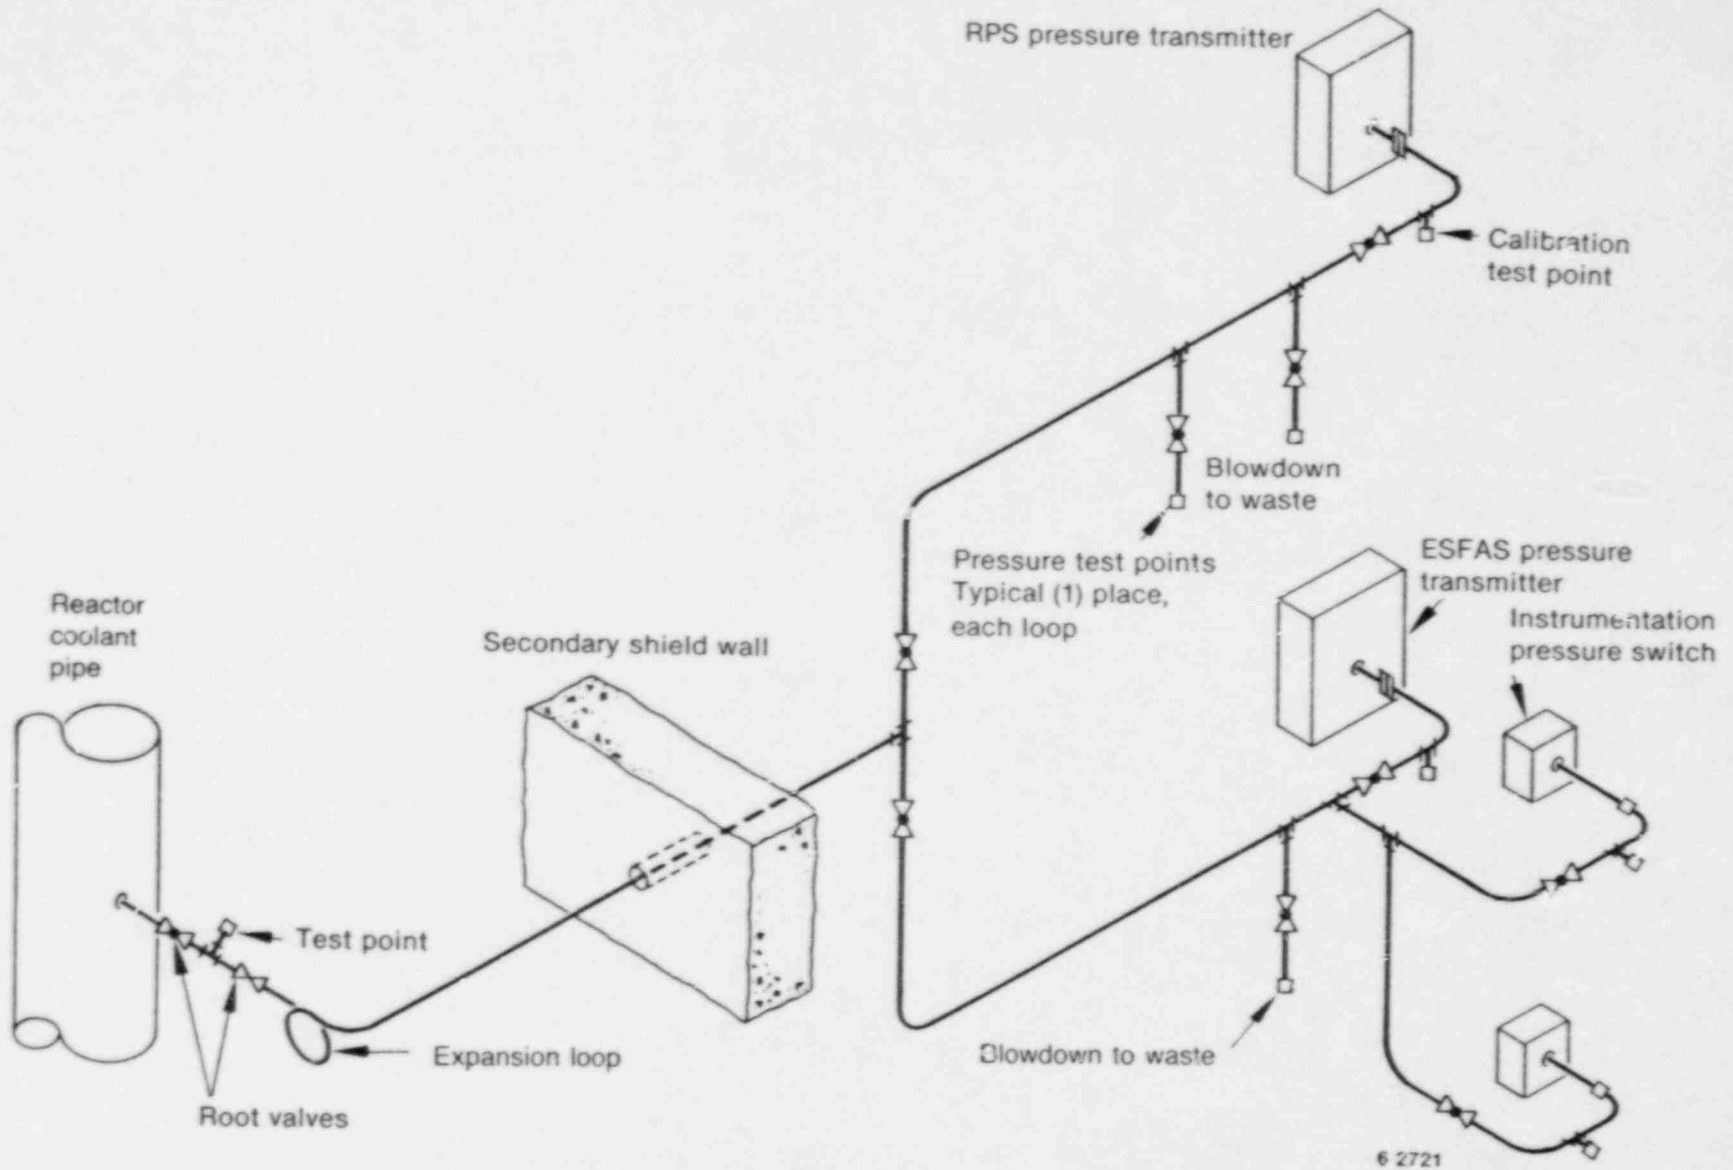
RPS pressure transmitter

Calibration test point

Blowdown to waste

Pressure test points Typical (1) place, each loop

ESFAS pressure transmitter

Instrumentation pressure switch

Reactor coolant pipe

Secondary shield wall

Test point

Expansion loop

Root valves

Blowdown to waste

6 2721